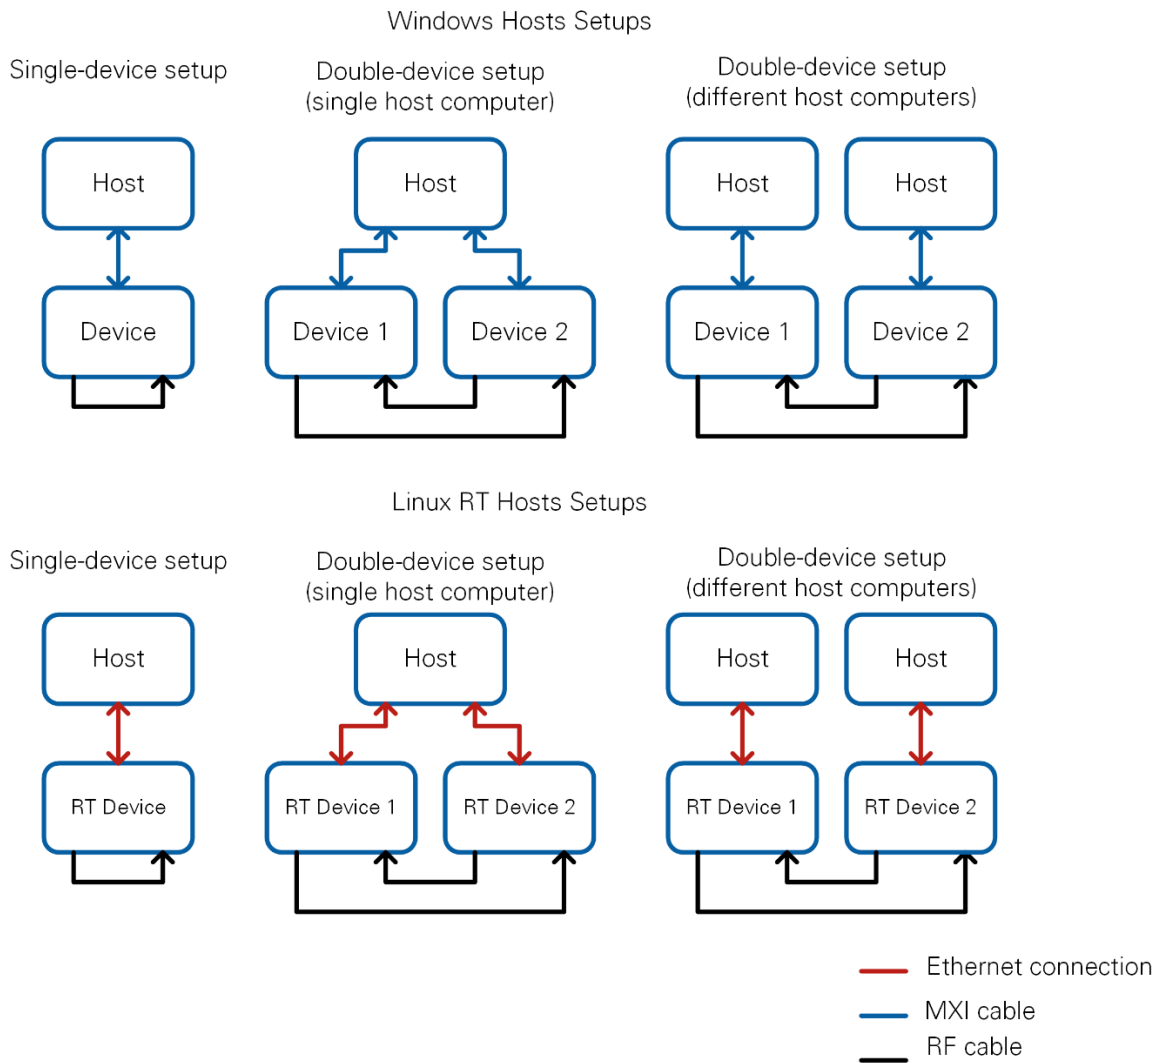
Windows Hosts Setups

Single-device setup

Host

Device

Double-device setup (single host computer)

Host

Device 1

Device 2

Double-device setup (different host computers)

Host

Host

Device 1

Device 2

Linux RT Hosts Setups

Single-device setup

Host

RT Device

Double-device setup (single host computer)

Host

RT Device 1

RT Device 2

Double-device setup (different host computers)

Host

Host

RT Device 1

RT Device 2

Ethernet connection

MXI cable

RF cable